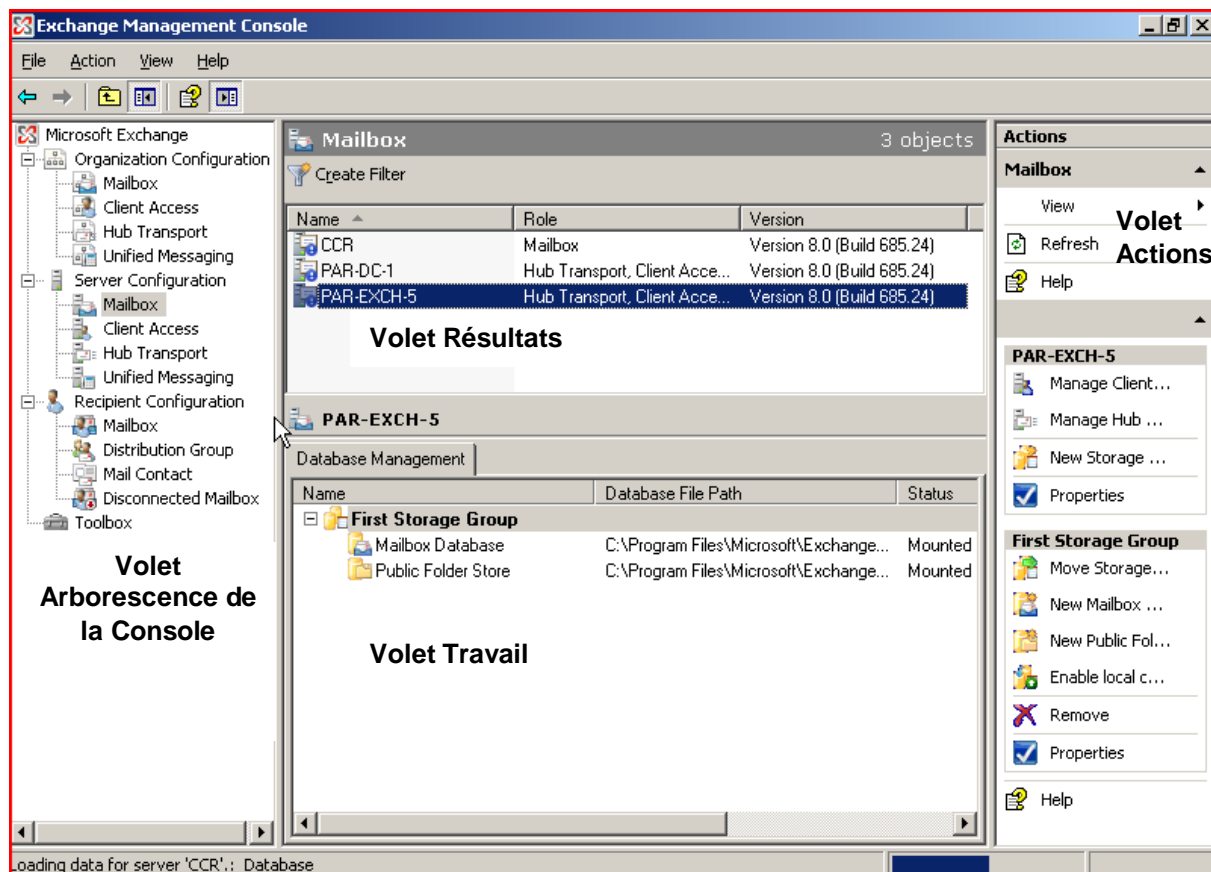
Exchange Management Console

File Action View Help

Microsoft Exchange
Organization Configuration
Mailbox
Client Access
Hub Transport
Unified Messaging
Server Configuration
Mailbox
Client Access
Hub Transport
Unified Messaging
Recipient Configuration
Mailbox
Distribution Group
Mail Contact
Disconnected Mailbox
Toolbox

Volet Arborescence de la Console

Mailbox 3 objects

Create Filter

| Name | Role | Version |
|---|---|---|
| CCR | Mailbox | Version 8.0 (Build 685.24) |
| PAR-DC-1 | Hub Transport, Client Acce... | Version 8.0 (Build 685.24) |
| PAR-EXCH-5 | Hub Transport, Client Acce... | Version 8.0 (Build 685.24) |

Volet Résultats

PAR-EXCH-5

Database Management

| Name | Database File Path | Status |
|---|---|---|
| First Storage Group | | |
| Mailbox Database | C:\Program Files\Microsoft\Exchange... | Mounted |
| Public Folder Store | C:\Program Files\Microsoft\Exchange... | Mounted |

Volet Travail

Actions
Mailbox
View
Refresh
Help

Volet Actions

PAR-EXCH-5
Manage Client...
Manage Hub ...
New Storage ...
Properties

First Storage Group
Move Storage...
New Mailbox ...
New Public Fol...
Enable local c...
Remove
Properties

Help

Loading data for server 'CCR'.: Database